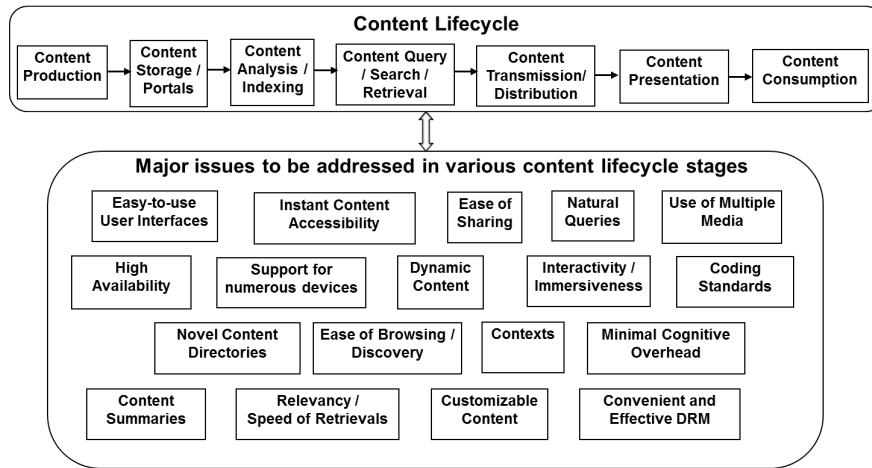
Content Lifecycle

Content Production

Content Storage / Portals

Content Analysis / Indexing

Content Query / Search / Retrieval

Content Transmission/ Distribution

Content Presentation

Content Consumption

Major issues to be addressed in various content lifecycle stages

Easy-to-use User Interfaces

Instant Content Accessibility

Ease of Sharing

Natural Queries

Use of Multiple Media

High Availability

Support for numerous devices

Dynamic Content

Interactivity / Immersiveness

Coding Standards

Novel Content Directories

Ease of Browsing / Discovery

Contexts

Minimal Cognitive Overhead

Content Summaries

Relevancy / Speed of Retrievals

Customizable Content

Convenient and Effective DRM